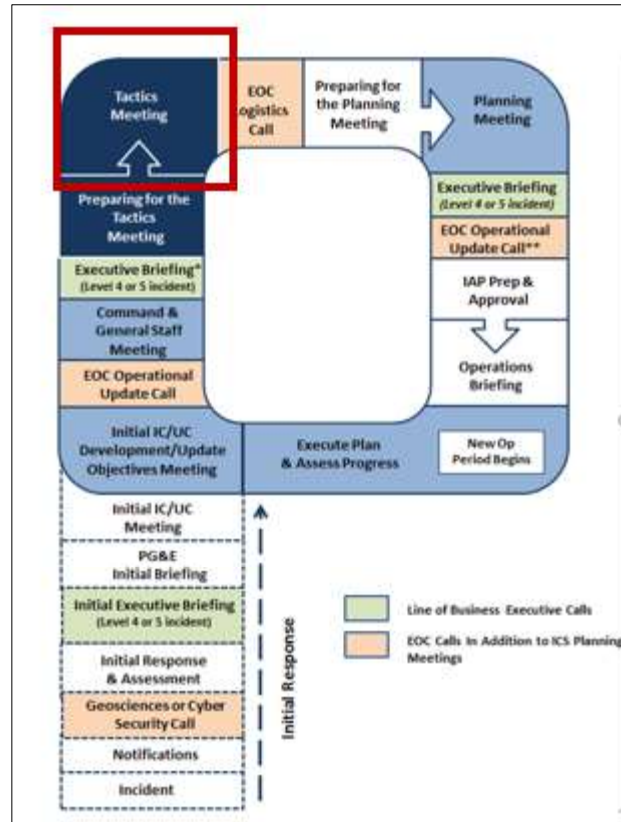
Tactics Meeting

EOC Logistics Call

Preparing for the Planning Meeting

Planning Meeting

Executive Briefing (Level 4 or 5 incident)

EOC Operational Update Call**

IAP Prep & Approval

Operations Briefing

New Op Period Begins

Execute Plan & Assess Progress

Initial IC/UC Development/Update Objectives Meeting

EOC Operational Update Call

Command & General Staff Meeting

Executive Briefing* (Level 4 or 5 incident)

Preparing for the Tactics Meeting

Initial IC/UC Meeting

PG&E Initial Briefing

Initial Executive Briefing (Level 4 or 5 incident)

Initial Response & Assessment

Geosciences or Cyber Security Call

Notifications

Incident

Initial Response

Line of Business Executive Calls

EOC Calls In Addition to ICS Planning Meetings